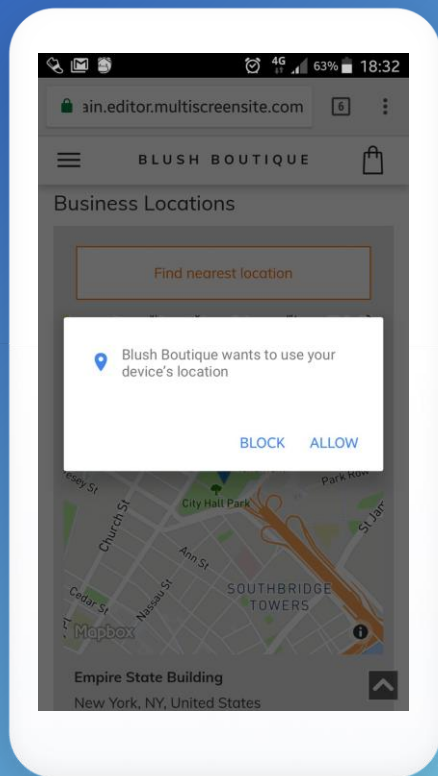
4G 63% 18:32

ain.editor.multiscreensite.com 6

BLUSH BOUTIQUE

Business Locations

Find nearest location

Blush Boutique wants to use your device's location

BLOCK ALLOW

esey St
City Hall Park
Park Row
Church St
Ann St
St Jam
Cedar St
Nassau St
SOUTHBRIDGE TOWERS
Mapbox

Empire State Building

New York, NY, United States